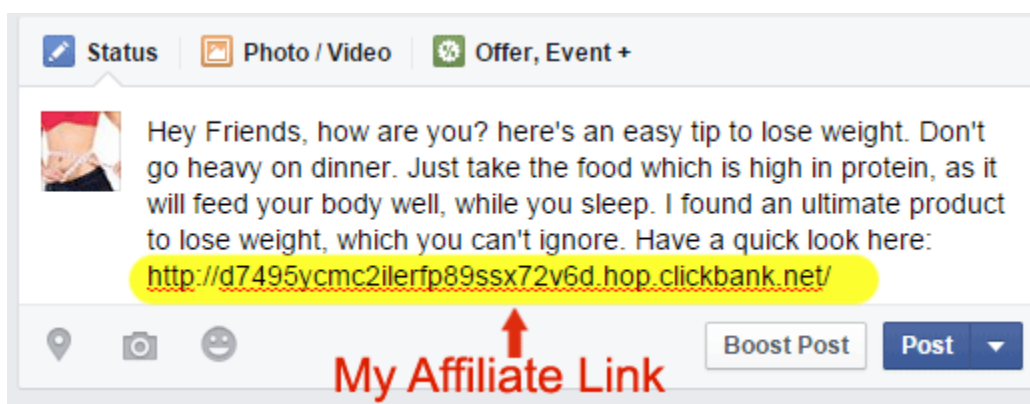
Status Photo / Video Offer, Event +

Hey Friends, how are you? here's an easy tip to lose weight. Don't go heavy on dinner. Just take the food which is high in protein, as it will feed your body well, while you sleep. I found an ultimate product to lose weight, which you can't ignore. Have a quick look here: http://d7495ycmc2ilerfp89ssx72v6d.hop.clickbank.net/

Boost Post Post

My Affiliate Link